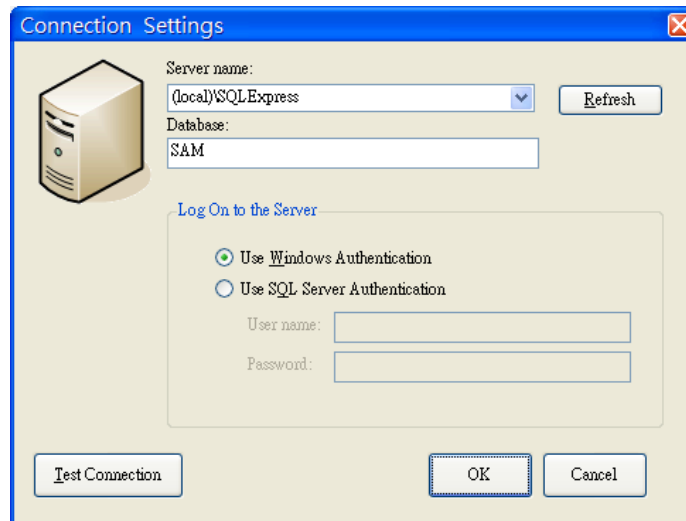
Connection Settings

Server name:
(local)\SQLExpress
Refresh
Database:
SAM

Log On to the Server
Use Windows Authentication
Use SQL Server Authentication
User name:
Password:

Test Connection
OK
Cancel